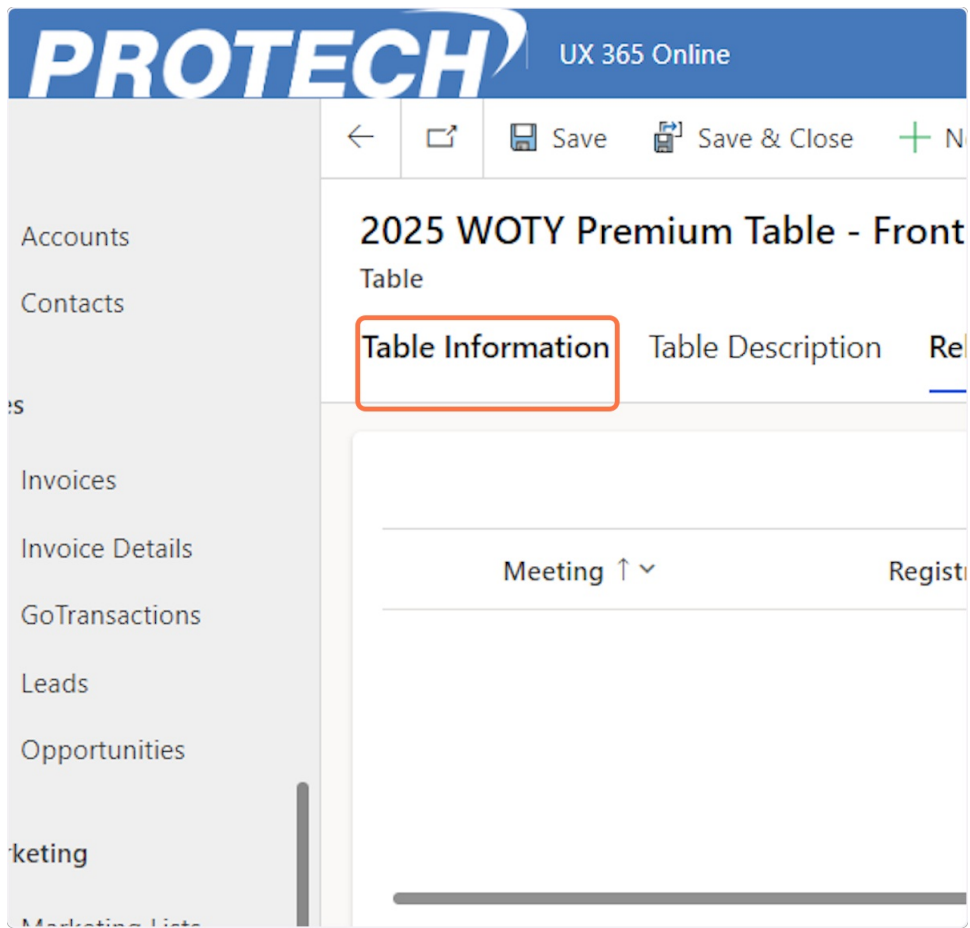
PROTECH UX 365 Online

Save Save & Close N

Accounts
Contacts
es
Invoices
Invoice Details
GoTransactions
Leads
Opportunities
rketing
Marketing Lists

2025 WOTY Premium Table - Front
Table

Table Information Table Description Re

Meeting ↑ Registr